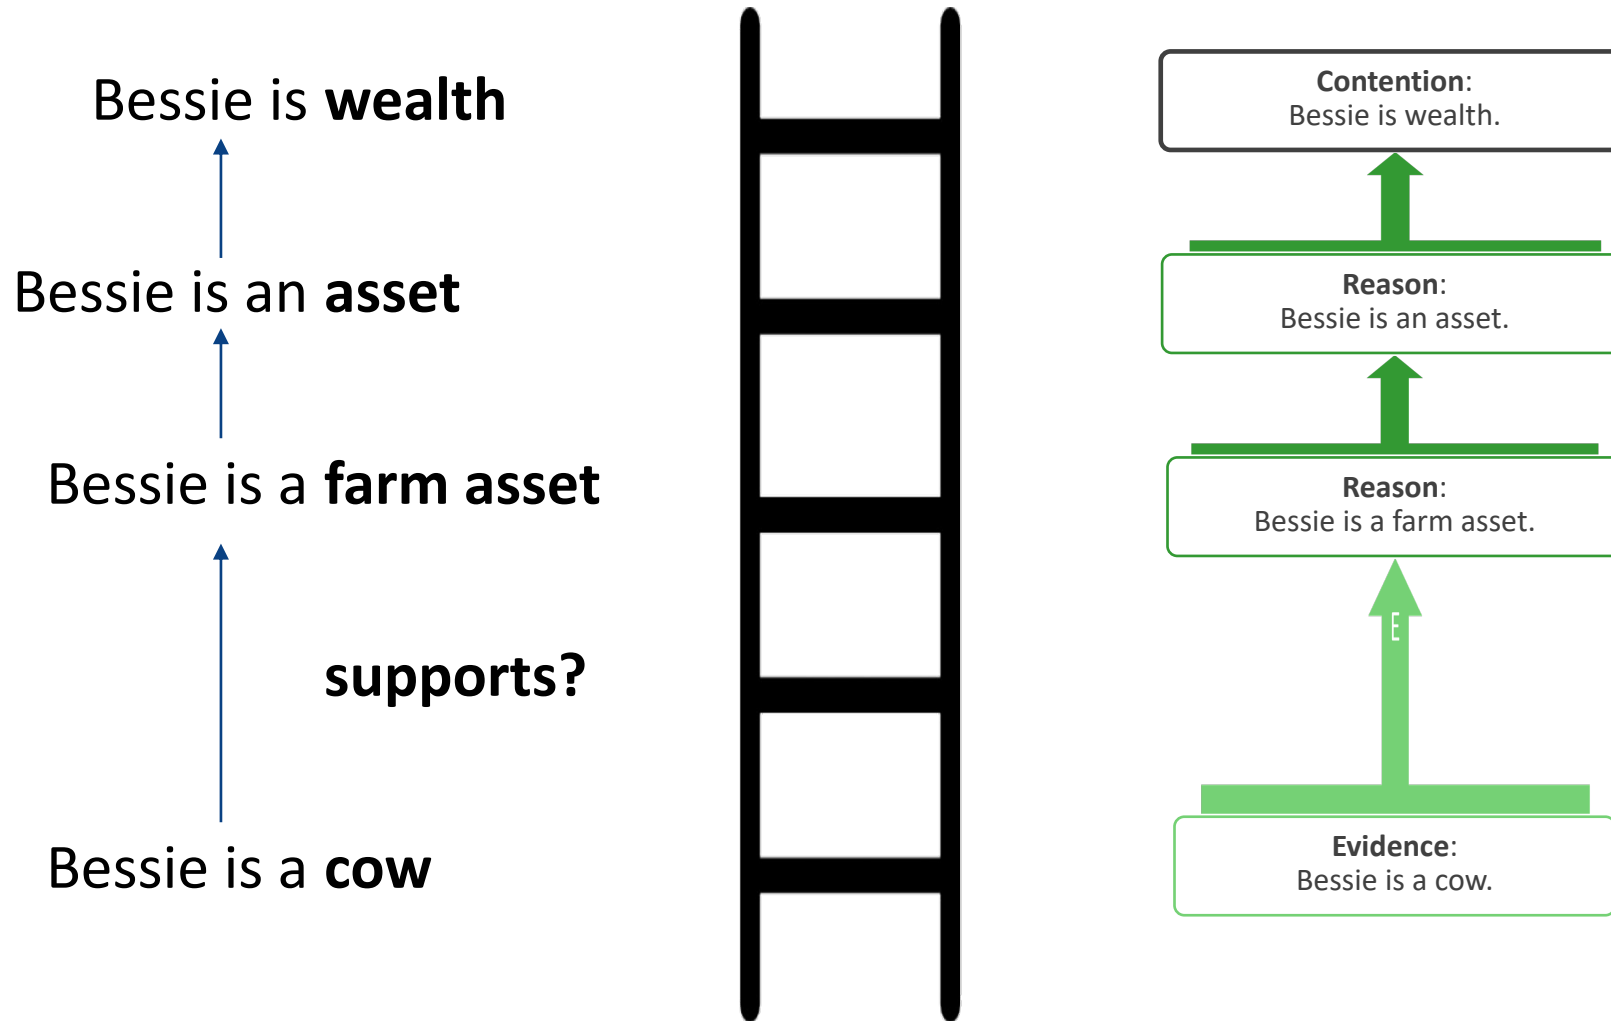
Bessie is **wealth**

Bessie is an **asset**

Bessie is a **farm asset**

**supports?**

Bessie is a **cow**

**Contention**:
Bessie is wealth.

**Reason**:
Bessie is an asset.

**Reason**:
Bessie is a farm asset.

E

**Evidence**:
Bessie is a cow.